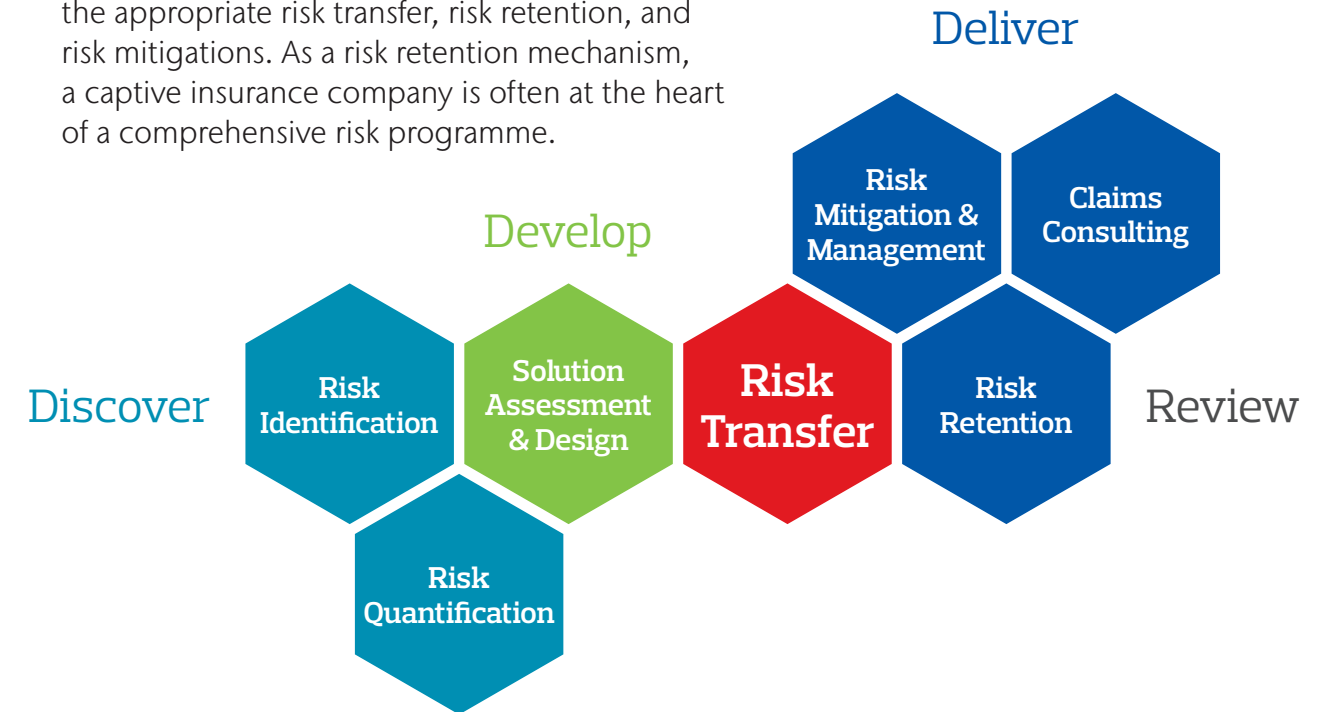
the appropriate risk transfer, risk retention, and risk mitigations. As a risk retention mechanism, a captive insurance company is often at the heart of a comprehensive risk programme.

Deliver

Risk Mitigation & Management

Claims Consulting

Develop

Discover

Risk Identification

Solution Assessment & Design

Risk Transfer

Risk Retention

Review

Risk Quantification